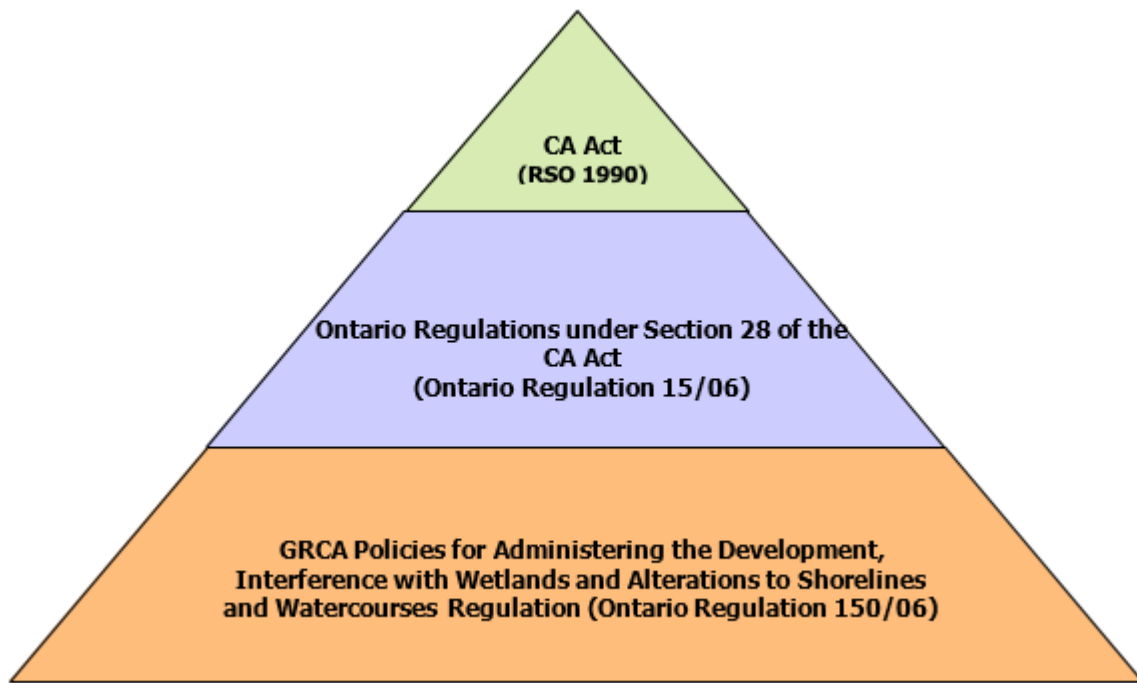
CA Act
(RSO 1990)

Ontario Regulations under Section 28 of the CA Act
(Ontario Regulation 15/06)

GRCA Policies for Administering the Development, Interference with Wetlands and Alterations to Shorelines and Watercourses Regulation (Ontario Regulation 150/06)